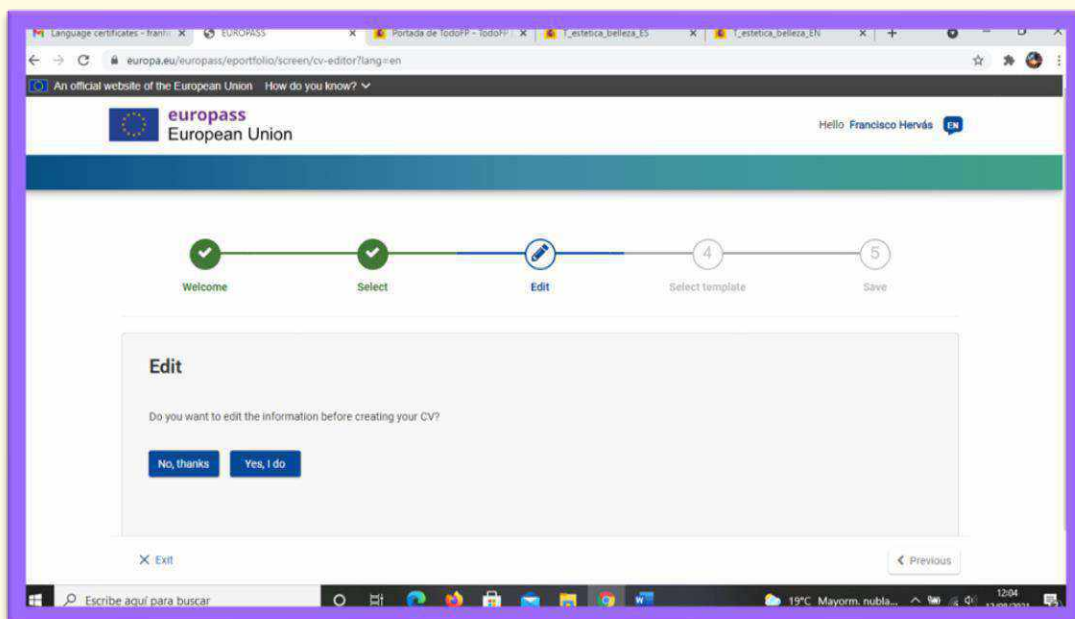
Language certificates - franh ×
EUROPASS ×
Portada de TodoFP - TodoFP ×
T_estetica_belleza_ES ×
T_estetica_belleza_EN ×
+

europa.eu/europass/eportfolio/screen/cv-editor?lang=en

An official website of the European Union How do you know?

europass
European Union

Hello Francisco Hervás EN

Welcome
Select
Edit
4
Select template
5
Save

Edit

Do you want to edit the information before creating your CV?

No, thanks
Yes, I do

× Exit

‹ Previous

Escribe aquí para buscar

19°C Mayorm. nubla...

12:04
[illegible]